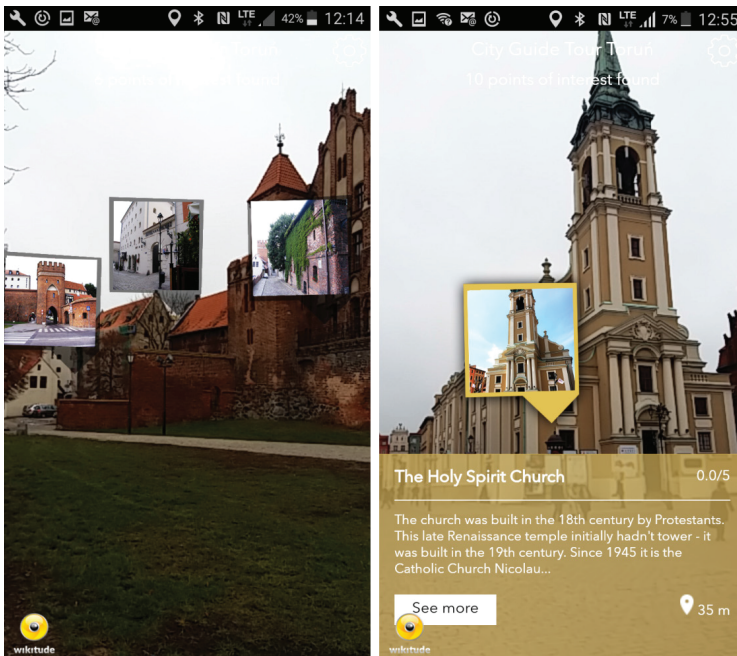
LTE 42% 12:14

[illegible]

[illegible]

wikitude

LTE 7% 12:55

City Guide Tour Torun

19 points of interest found

The Holy Spirit Church

0.0/5

The church was built in the 18th century by Protestants. This late Renaissance temple initially hadn't tower - it was built in the 19th century. Since 1945 it is the Catholic Church Nicolau...

See more

35 m

wikitude